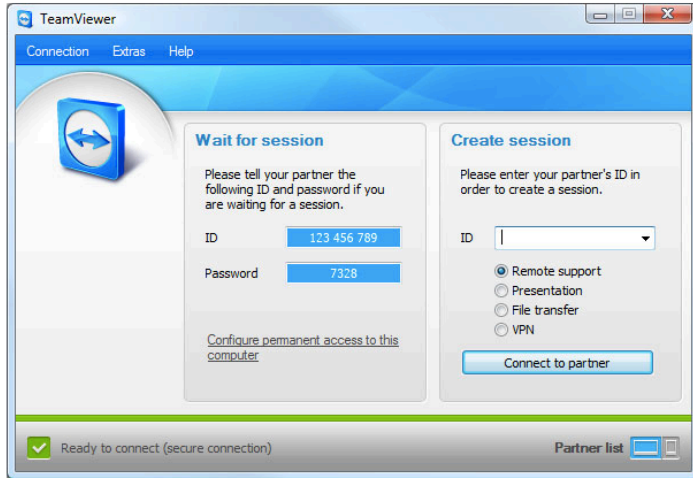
TeamViewer

Connection Extras Help

Wait for session

Please tell your partner the following ID and password if you are waiting for a session.

ID 123 456 789

Password 7328

Configure permanent access to this computer

Create session

Please enter your partner's ID in order to create a session.

ID

Remote support
Presentation
File transfer
VPN

Connect to partner

Ready to connect (secure connection)

Partner list